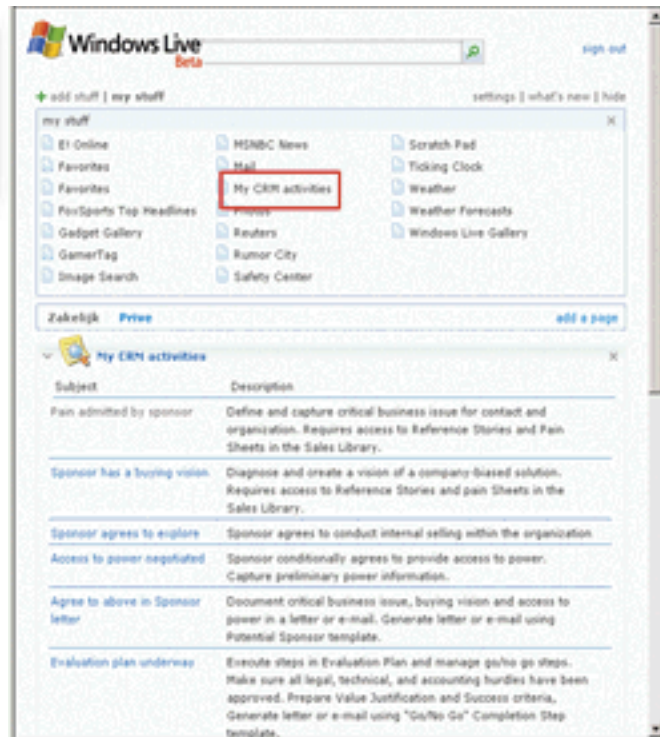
Windows Live Beta

sign out

+ add stuff | my stuff

settings | what's new | hide

my stuff

E! Online
Favorites
Favorites
FoxSports Top Headlines
Gadget Gallery
GamerTag
Image Search

MSNBC News
Mail
My CRM activities
Photos
Reuters
Rumor City
Safety Center

Scratch Pad
Ticking Clock
Weather
Weather Forecasts
Windows Live Gallery

Zakelijk Prive

add a page

My CRM activities

| Subject | Description |
|---|---|
| Pain admitted by sponsor | Define and capture critical business issue for contact and organization. Requires access to Reference Stories and Pain Sheets in the Sales Library. |
| Sponsor has a buying vision | Diagnose and create a vision of a company-biased solution. Requires access to Reference Stories and pain Sheets in the Sales Library. |
| Sponsor agrees to explore | Sponsor agrees to conduct internal selling within the organization |
| Access to power negotiated | Sponsor conditionally agrees to provide access to power. Capture preliminary power information. |
| Agree to above in Sponsor letter | Document critical business issue, buying vision and access to power in a letter or e-mail. Generate letter or e-mail using Potential Sponsor template. |
| Evaluation plan underway | Execute steps in Evaluation Plan and manage go/no go steps. Make sure all legal, technical, and accounting hurdles have been approved. Prepare Value Justification and Success criteria, Generate letter or e-mail using "Go/No Go" Completion Step template. |